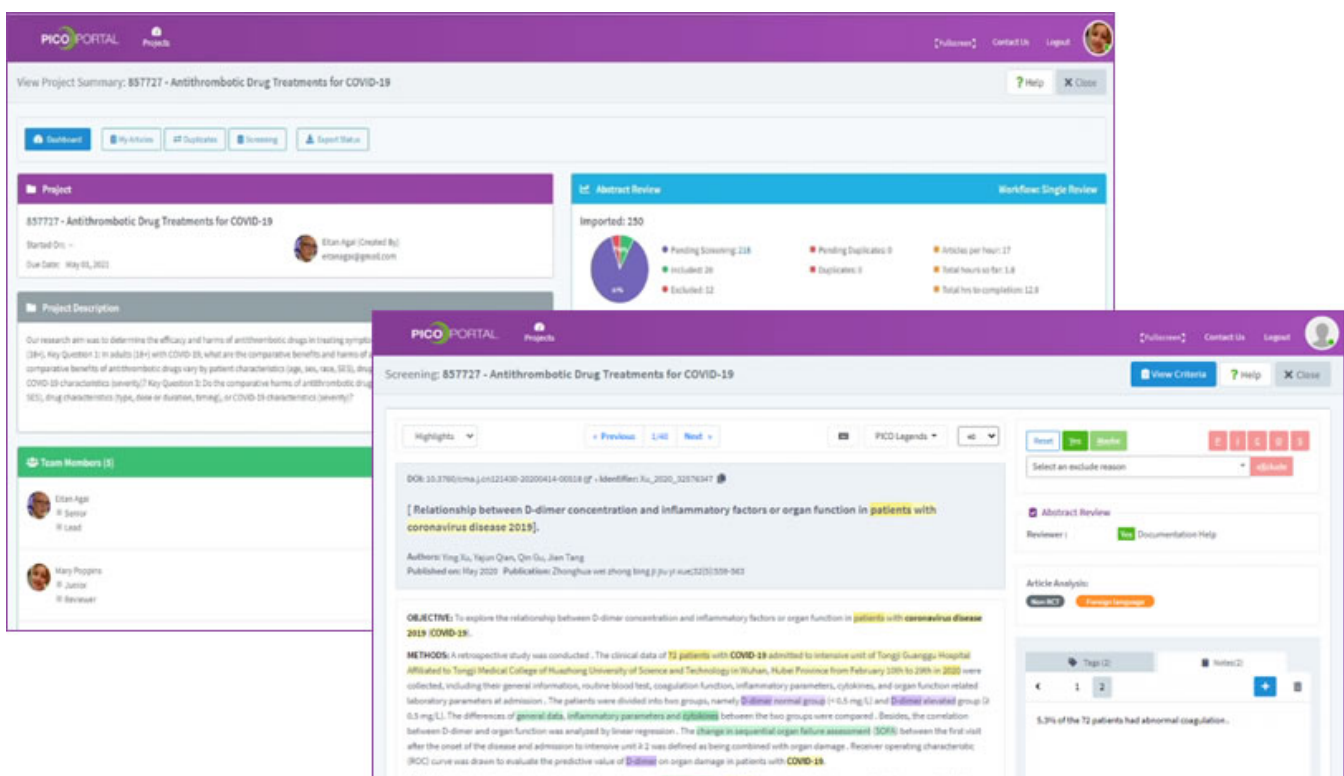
PICO PORTAL Projects

[Fullscreen] Contact Us Logout

View Project Summary: 857727 - Antithrombotic Drug Treatments for COVID-19

? Help ✕ Close

Dashboard My Articles Duplicates Screening Export Status

Project

857727 - Antithrombotic Drug Treatments for COVID-19

Started On: --

Due Date: May 05, 2021

Eitan Agai (Created By) eitanagai@gmail.com

Abstract Review Workflow: Single Review

Imported: 250

Pending Screening: 218
Included: 20
Excluded: 12
Pending Duplicates: 0
Duplicates: 0
Articles per hour: 17
Total hours so far: 1.8
Total hrs to completion: 12.8

Project Description

Our research aim was to determine the efficacy and harms of antithrombotic drugs in treating sympto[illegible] (18+). Key Question 1: In adults (18+) with COVID-19, what are the comparative benefits and harms of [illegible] comparative benefits of antithrombotic drugs vary by patient characteristics (age, sex, race, SES), drug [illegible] COVID-19 characteristics (severity)? Key Question 3: Do the comparative harms of antithrombotic drug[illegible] SES), drug characteristics (type, dose or duration, timing), or COVID-19 characteristics (severity)?

Team Members (5)

Eitan Agai
Senior
Lead

Mary Poppins
Junior
Reviewer

PICO PORTAL Projects

[Fullscreen] Contact Us Logout

Screening: 857727 - Antithrombotic Drug Treatments for COVID-19

View Criteria ? Help ✕ Close

Highlights « Previous 1/40 Next » PICO Legends 40

Reset Yes Maybe

Select an exclude reason eXclude

DOI: 10.3760/cma.j.cn121430-20200414-00518 - Identifier: Xu_2020_32576347

[ Relationship between D-dimer concentration and inflammatory factors or organ function in patients with coronavirus disease 2019].

Authors: Ying Xu, Yajun Qian, Qin Gu, Jian Tang
Published on: May 2020 Publication: Zhonghua wei zhong bing ji jiu yi xue;32(5):559-563

Abstract Review

Reviewer : Yes Documentation Help

Article Analysis:

Non RCT Foreign language

OBJECTIVE: To explore the relationship between D-dimer concentration and inflammatory factors or organ function in patients with coronavirus disease 2019 (COVID-19).

METHODS: A retrospective study was conducted . The clinical data of 72 patients with COVID-19 admitted to intensive unit of Tongji Guanggu Hospital Affiliated to Tongji Medical College of Huazhong University of Science and Technology in Wuhan, Hubei Province from February 10th to 29th in 2020 were collected, including their general information, routine blood test, coagulation function, inflammatory parameters, cytokines, and organ function related laboratory parameters at admission . The patients were divided into two groups, namely D-dimer normal group (< 0.5 mg/L) and D-dimer elevated group (≥ 0.5 mg/L). The differences of general data, inflammatory parameters and cytokines between the two groups were compared . Besides, the correlation between D-dimer and organ function was analyzed by linear regression . The change in sequential organ failure assessment (SOFA) between the first visit after the onset of the disease and admission to intensive unit ≥ 2 was defined as being combined with organ damage . Receiver operating characteristic (ROC) curve was drawn to evaluate the predictive value of D-dimer on organ damage in patients with COVID-19.

Tags (2) Notes (2)

‹ 1 2 +

5.3% of the 72 patients had abnormal coagulation .